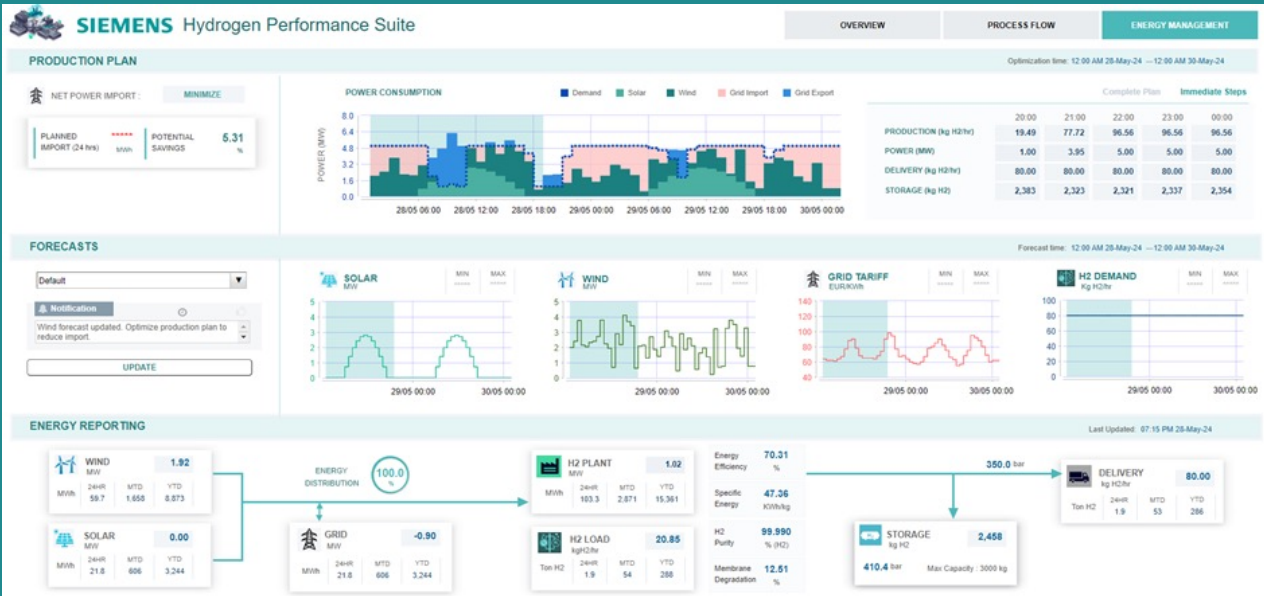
SIEMENS Hydrogen Performance Suite

OVERVIEW | PROCESS FLOW | ENERGY MANAGEMENT

PRODUCTION PLAN

Optimization time: 12:00 AM 28-May-24 — 12:00 AM 30-May-24

NET POWER IMPORT : MINIMIZE

PLANNED IMPORT (24 hrs) ***** MWh

POTENTIAL SAVINGS 5.31 %

POWER CONSUMPTION

Demand Solar Wind Grid Import Grid Export

POWER (MW)

6.4
4.8
3.2
1.6
0.0

28/05 06:00 28/05 12:00 28/05 18:00 29/05 00:00 29/05 06:00 29/05 12:00 29/05 18:00 30/05 00:00

Complete Plan Immediate Steps

| | 20:00 | 21:00 | 22:00 | 23:00 | 00:00 |
|---|---|---|---|---|---|
| PRODUCTION (kg H2/hr) | 19.49 | 77.72 | 96.56 | 96.56 | 96.56 |
| POWER (MW) | 1.00 | 3.95 | 5.00 | 5.00 | 5.00 |
| DELIVERY (kg H2/hr) | 80.00 | 80.00 | 80.00 | 80.00 | 80.00 |
| STORAGE (kg H2) | 2,383 | 2,323 | 2,321 | 2,337 | 2,354 |

FORECASTS

Forecast time: 12:00 AM 28-May-24 — 12:00 AM 30-May-24

Default

Notification

Wind forecast updated. Optimize production plan to reduce import.

UPDATE

SOLAR MW MIN MAX
5 4 3 2 1 0
29/05 00:00 30/05 00:00

WIND MW MIN MAX
5 4 3 2 1 0
29/05 00:00 30/05 00:00

GRID TARIFF EUR/KWh MIN MAX
140 120 100 80 60 40
29/05 00:00 30/05 00:00

H2 DEMAND Kg H2/hr MIN MAX
100 80 60 40 20 0
29/05 00:00 30/05 00:00

ENERGY REPORTING

Last Updated: 07:15 PM 28-May-24

WIND MW 1.92
MWh 24HR 59.7 MTD 1,658 YTD 8,873

SOLAR MW 0.00
MWh 24HR 21.8 MTD 606 YTD 3,244

ENERGY DISTRIBUTION 100.0 %

GRID MW -0.90
MWh 24HR 21.8 MTD 606 YTD 3,244

H2 PLANT MW 1.02
MWh 24HR 103.3 MTD 2,871 YTD 15,361

H2 LOAD kgH2/hr 20.85
Ton H2 24HR 1.9 MTD 54 YTD 288

Energy Efficiency 70.31 %
Specific Energy 47.36 KWh/kg
H2 Purity 99.990 % (H2)
Membrane Degradation 12.51 %

350.0 bar

DELIVERY kg H2/hr 80.00
Ton H2 24HR 1.9 MTD 53 YTD 286

STORAGE kg H2 2,458
410.4 bar Max Capacity : 3000 kg